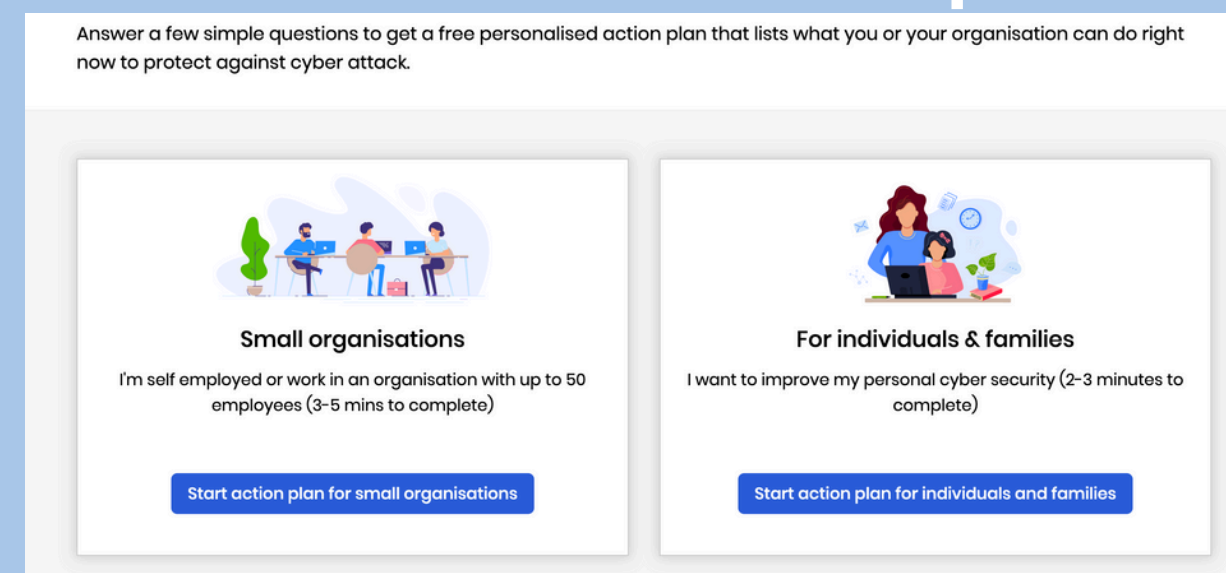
Answer a few simple questions to get a free personalised action plan that lists what you or your organisation can do right now to protect against cyber attack.

Small organisations

I'm self employed or work in an organisation with up to 50 employees (3-5 mins to complete)

Start action plan for small organisations

For individuals & families

I want to improve my personal cyber security (2-3 minutes to complete)

Start action plan for individuals and families